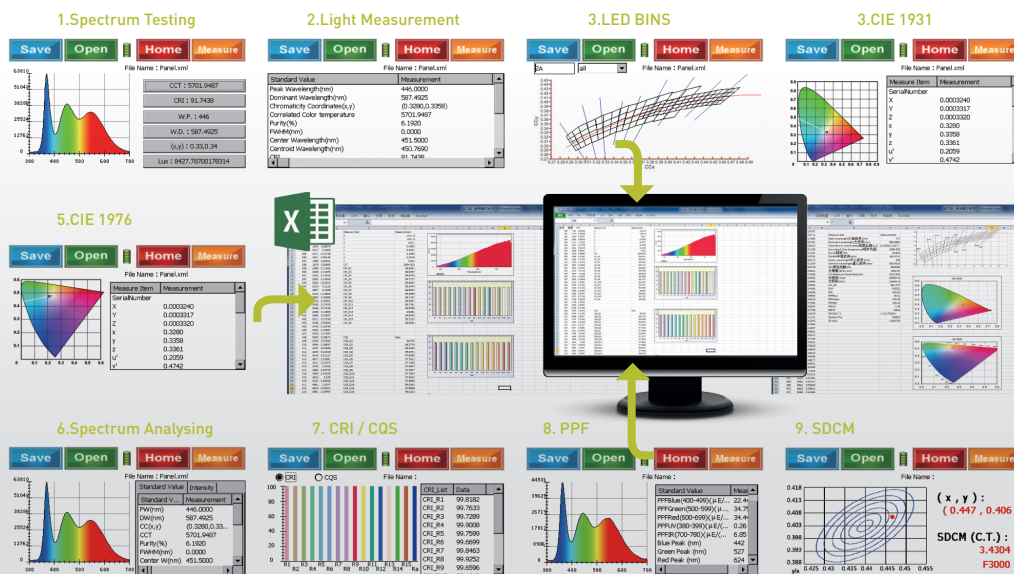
1.Spectrum Testing

Save Open Home Measure

File Name : Panel.xml

CCT : 5701.9487
CRI : 91.7438
W.P. : 446
W.D. : 587.4925
(x,y) : 0.33,0.34
Lux : 8427.78700178314

2.Light Measurement

Save Open Home Measure

File Name : Panel.xml

| Standard Value | Measurement |
|---|---|
| Peak Wavelength(nm) | 446.0000 |
| Dominant Wavelength(nm) | 587.4925 |
| Chromaticity Coordinates(x,y) | (0.3280,0.3358) |
| Correlated Color temperature | 5701.9487 |
| Purity(%) | 6.1920 |
| FWHM(nm) | 0.0000 |
| Center Wavelength(nm) | 451.5000 |
| Centroid Wavelength(nm) | 450.7690 |
| CRI | 91.7438 |

3.LED BINS

Save Open Home Measure

File Name : Panel.xml

3.CIE 1931

Save Open Home Measure

File Name : Panel.xml

| Measure Item | Measurement |
|---|---|
| SerialNumber | |
| X | 0.0003240 |
| Y | 0.0003317 |
| Z | 0.0003320 |
| x | 0.3280 |
| y | 0.3358 |
| z | 0.3361 |
| u' | 0.2059 |
| v' | 0.4742 |

5.CIE 1976

Save Open Home Measure

File Name : Panel.xml

| Measure Item | Measurement |
|---|---|
| SerialNumber | |
| X | 0.0003240 |
| Y | 0.0003317 |
| Z | 0.0003320 |
| x | 0.3280 |
| y | 0.3358 |
| z | 0.3361 |
| u' | 0.2059 |
| v' | 0.4742 |

6.Spectrum Analysing

Save Open Home Measure

File Name : Panel.xml

| Standard V... | Measurement |
|---|---|
| PW(nm) | 446.0000 |
| DW(nm) | 587.4925 |
| CC(x,y) | (0.3280,0.33... |
| CCT | 5701.9487 |
| Purity(%) | 6.1920 |
| FWHM(nm) | 0.0000 |
| Center W(nm) | 451.5000 |

7. CRI / CQS

Save Open Home Measure

File Name :

CRI CQS

| CRI_List | Data |
|---|---|
| CRI_R1 | 99.8182 |
| CRI_R2 | 99.7633 |
| CRI_R3 | 99.7289 |
| CRI_R4 | 99.9008 |
| CRI_R5 | 99.7599 |
| CRI_R6 | 99.6699 |
| CRI_R7 | 99.8463 |
| CRI_R8 | 99.8252 |
| CRI_R9 | 99.6596 |

8. PPF

Save Open Home Measure

File Name :

| Standard Value | Mea... |
|---|---|
| PPFBlue(400-499)(μE/... | 22.4 |
| PPFGreen(500-599)(μ... | 34.7 |
| PPFRed(600-699)(μE/... | 34.4 |
| PPFUV(380-399)(μE/... | 0.26 |
| PPFFR(700-780)(μE/... | 6.85 |
| Blue Peak (nm) | 442 |
| Green Peak (nm) | 527 |
| Red Peak (nm) | 624 |

9. SDCM

Save Open Home Measure

File Name :

( x , y ) :
( 0.447 , 0.406
SDCM (C.T.) :
3.4304
F3000